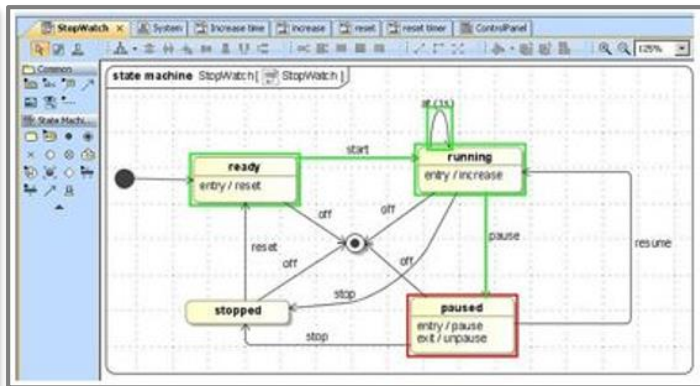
StopWatch × | System | Increase time | increase | reset | reset timer | ControlPanel

125%

Common

State Machi...

state machine StopWatch[ StopWatch ]

at (1s)

ready
entry / reset

start

running
entry / increase

off

off

reset

off

off

pause

resume

stop

stopped

paused
entry / pause
exit / unpause

stop